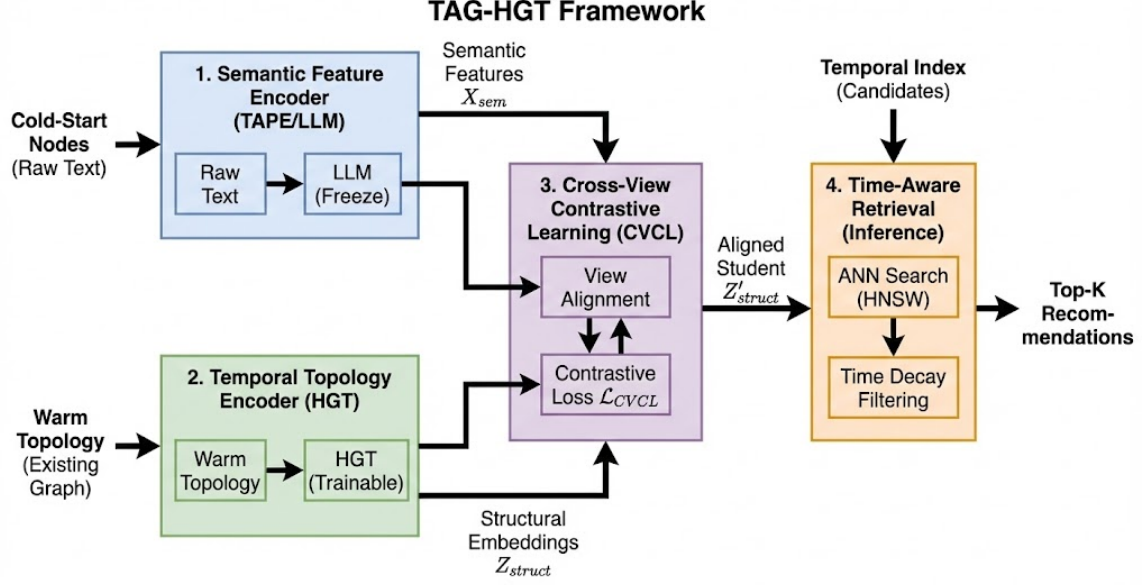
TAG-HGT Framework

Cold-Start Nodes
(Raw Text)

1. Semantic Feature Encoder
(TAPE/LLM)

Raw Text

LLM
(Freeze)

Semantic Features
$X_{sem}$

Temporal Index
(Candidates)

3. Cross-View Contrastive Learning (CVCL)

View Alignment

Contrastive Loss $\mathcal{L}_{CVCL}$

Aligned Student
$Z'_{struct}$

4. Time-Aware Retrieval
(Inference)

ANN Search
(HNSW)

Time Decay Filtering

Top-K Recommendations

Warm Topology
(Existing Graph)

2. Temporal Topology Encoder (HGT)

Warm Topology

HGT
(Trainable)

Structural Embeddings
$Z_{struct}$